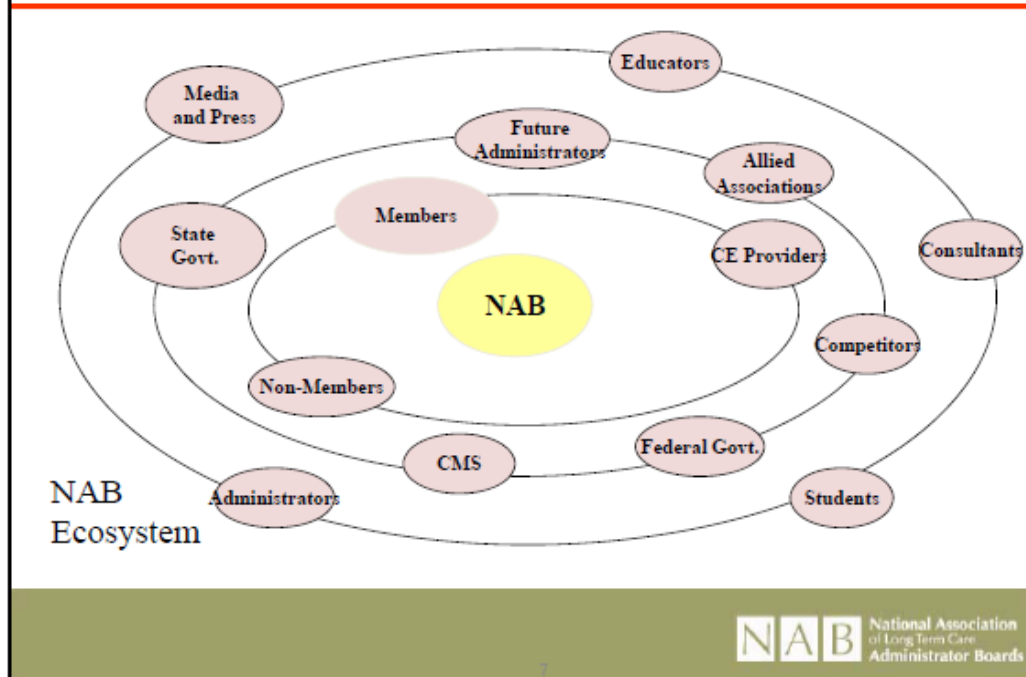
Educators

Media and Press

Future Administrators

Allied Associations

Members

State Govt.

CE Providers

Consultants

NAB

Competitors

Non-Members

Federal Govt.

CMS

NAB Ecosystem

Administrators

Students

NAB National Association of Long Term Care Administrator Boards

7